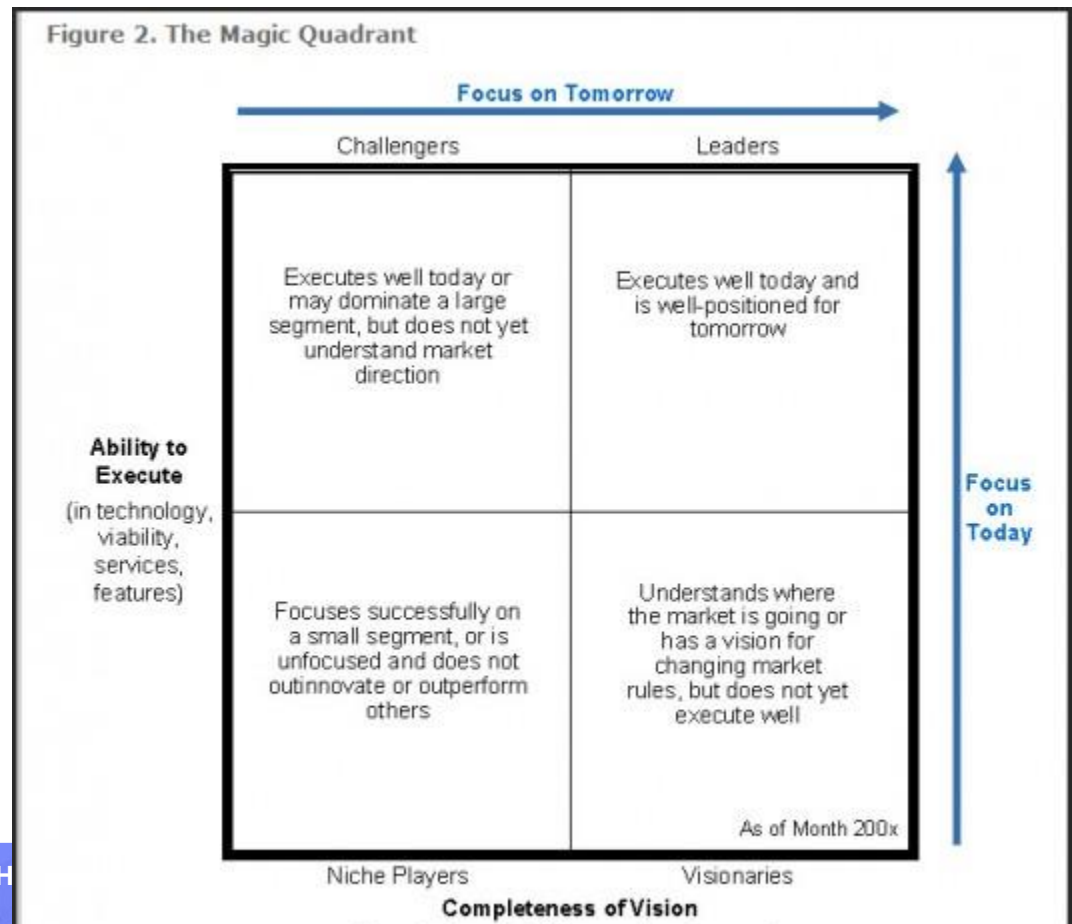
Figure 2. The Magic Quadrant

Focus on Tomorrow

Challengers

Leaders

Executes well today or may dominate a large segment, but does not yet understand market direction

Executes well today and is well-positioned for tomorrow

Ability to Execute

(in technology, viability, services, features)

Focus on Today

Focuses successfully on a small segment, or is unfocused and does not outinnovate or outperform others

Understands where the market is going or has a vision for changing market rules, but does not yet execute well

As of Month 200x

H

Niche Players

Visionaries

Completeness of Vision